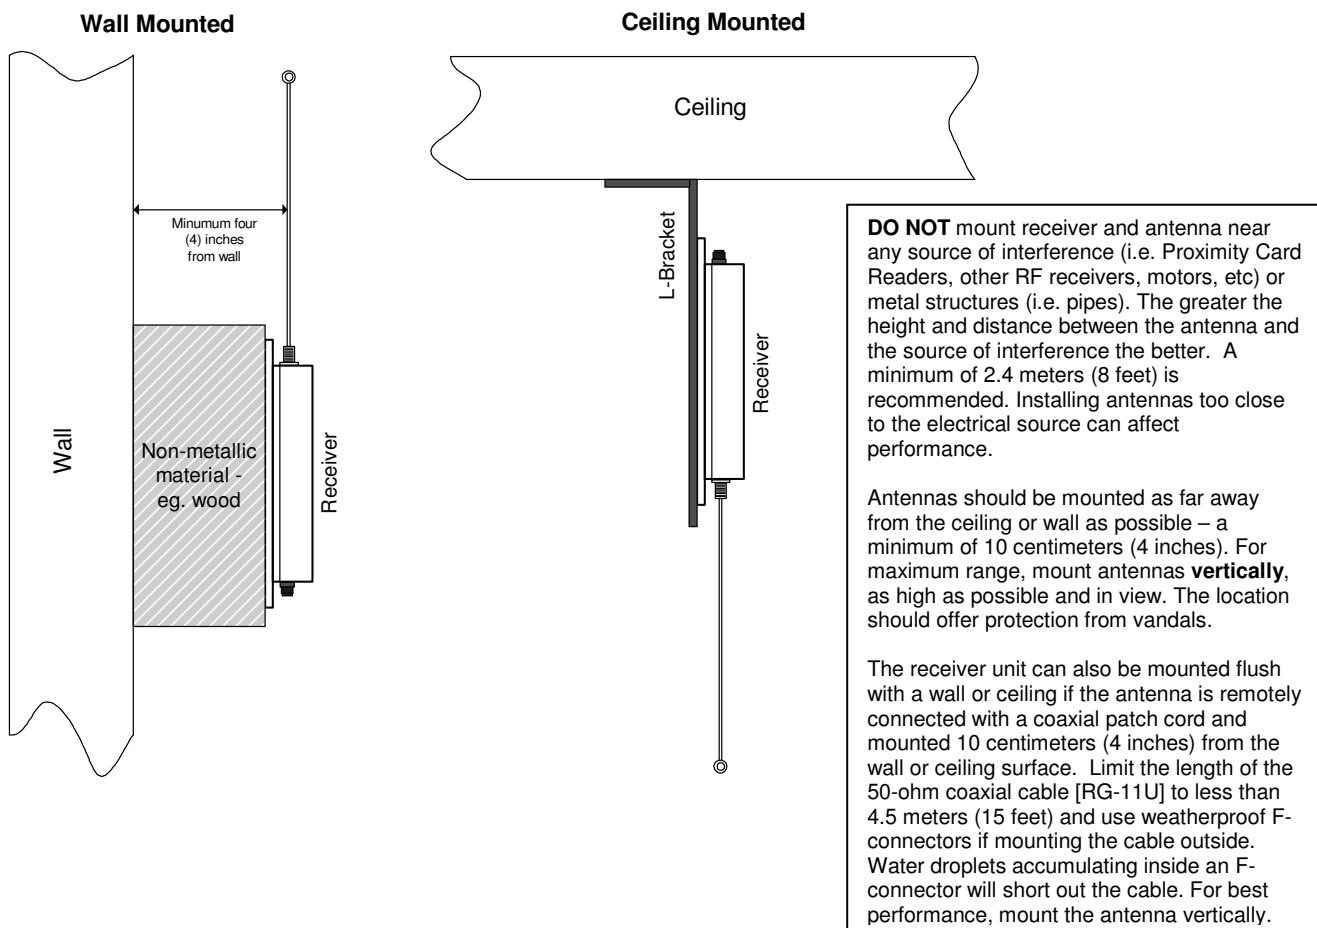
Wall Mounted

Minumum four (4) inches from wall

Wall

Non-metallic material - eg. wood

Receiver

Ceiling Mounted

Ceiling

L-Bracket

Receiver

**DO NOT** mount receiver and antenna near any source of interference (i.e. Proximity Card Readers, other RF receivers, motors, etc) or metal structures (i.e. pipes). The greater the height and distance between the antenna and the source of interference the better. A minimum of 2.4 meters (8 feet) is recommended. Installing antennas too close to the electrical source can affect performance.

Antennas should be mounted as far away from the ceiling or wall as possible – a minimum of 10 centimeters (4 inches). For maximum range, mount antennas **vertically**, as high as possible and in view. The location should offer protection from vandals.

The receiver unit can also be mounted flush with a wall or ceiling if the antenna is remotely connected with a coaxial patch cord and mounted 10 centimeters (4 inches) from the wall or ceiling surface. Limit the length of the 50-ohm coaxial cable [RG-11U] to less than 4.5 meters (15 feet) and use weatherproof F-connectors if mounting the cable outside. Water droplets accumulating inside an F-connector will short out the cable. For best performance, mount the antenna vertically.